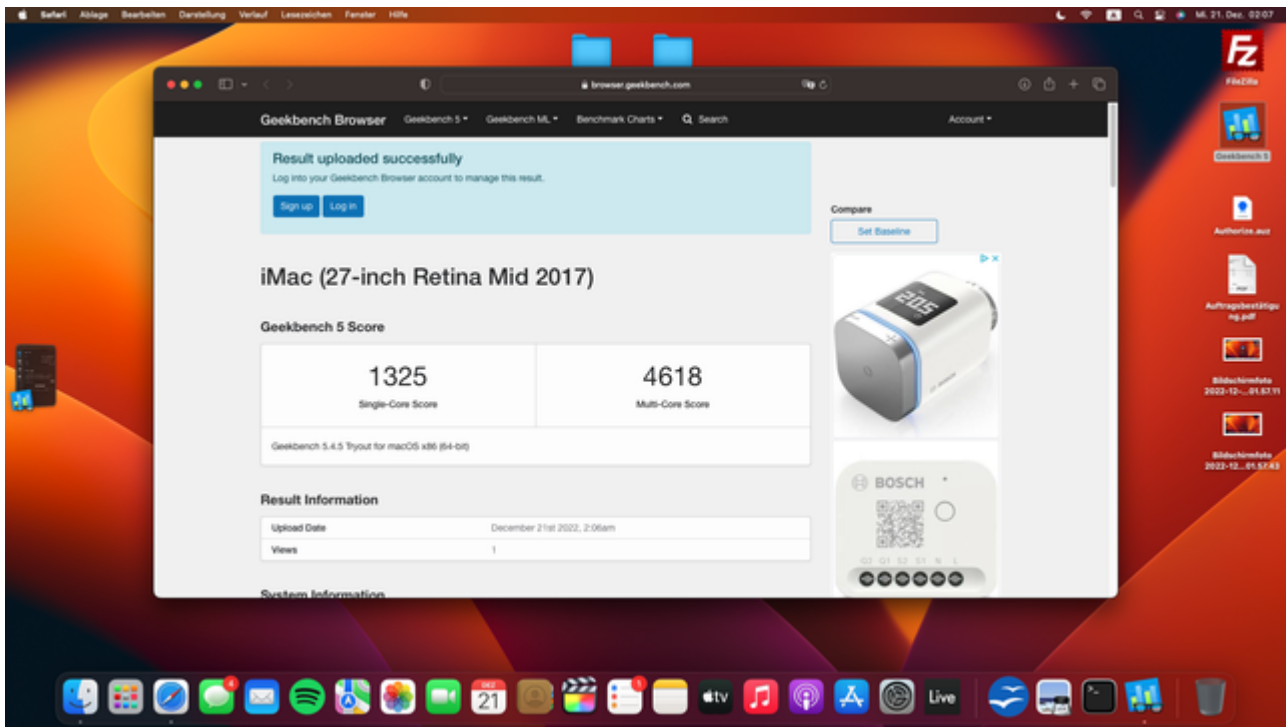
Safari Ablage Bearbeiten Darstellung Verlauf Lesezeichen Fenster Hilfe

Mi. 21. Dez. 02:07

browser.geekbench.com

Geekbench Browser Geekbench 5 Geekbench ML Benchmark Charts Search Account

Result uploaded successfully

Log into your Geekbench Browser account to manage this result.

Sign up Log in

Compare

Set Baseline

iMac (27-inch Retina Mid 2017)

Geekbench 5 Score

| 1325 | 4618 |
|---|---|
| Single-Core Score | Multi-Core Score |

Geekbench 5.4.5 Tryout for macOS x86 (64-bit)

Result Information

| Upload Date | December 21st 2022, 2:06am |
|---|---|
| Views | 1 |

System Information

205

BOSCH

FileZilla

Geekbench 5

Authorize.auz

Auftragsbestätigung.pdf

Bildschirmfoto 2022-12-...01.57.11

Bildschirmfoto 2022-12...01.57.43

4

DEZ 21

1

tv

Live